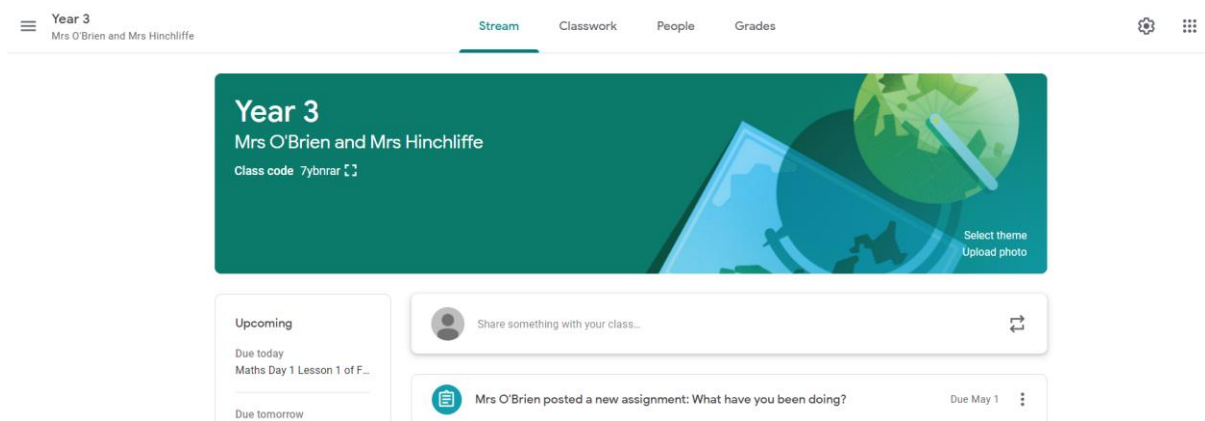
Year 3
Mrs O'Brien and Mrs Hinchliffe

Stream Classwork People Grades

Year 3
Mrs O'Brien and Mrs Hinchliffe
Class code 7ybnrar

Select theme
Upload photo

Upcoming
Due today
Maths Day 1 Lesson 1 of F...
Due tomorrow

Share something with your class...

Mrs O'Brien posted a new assignment: What have you been doing?
Due May 1